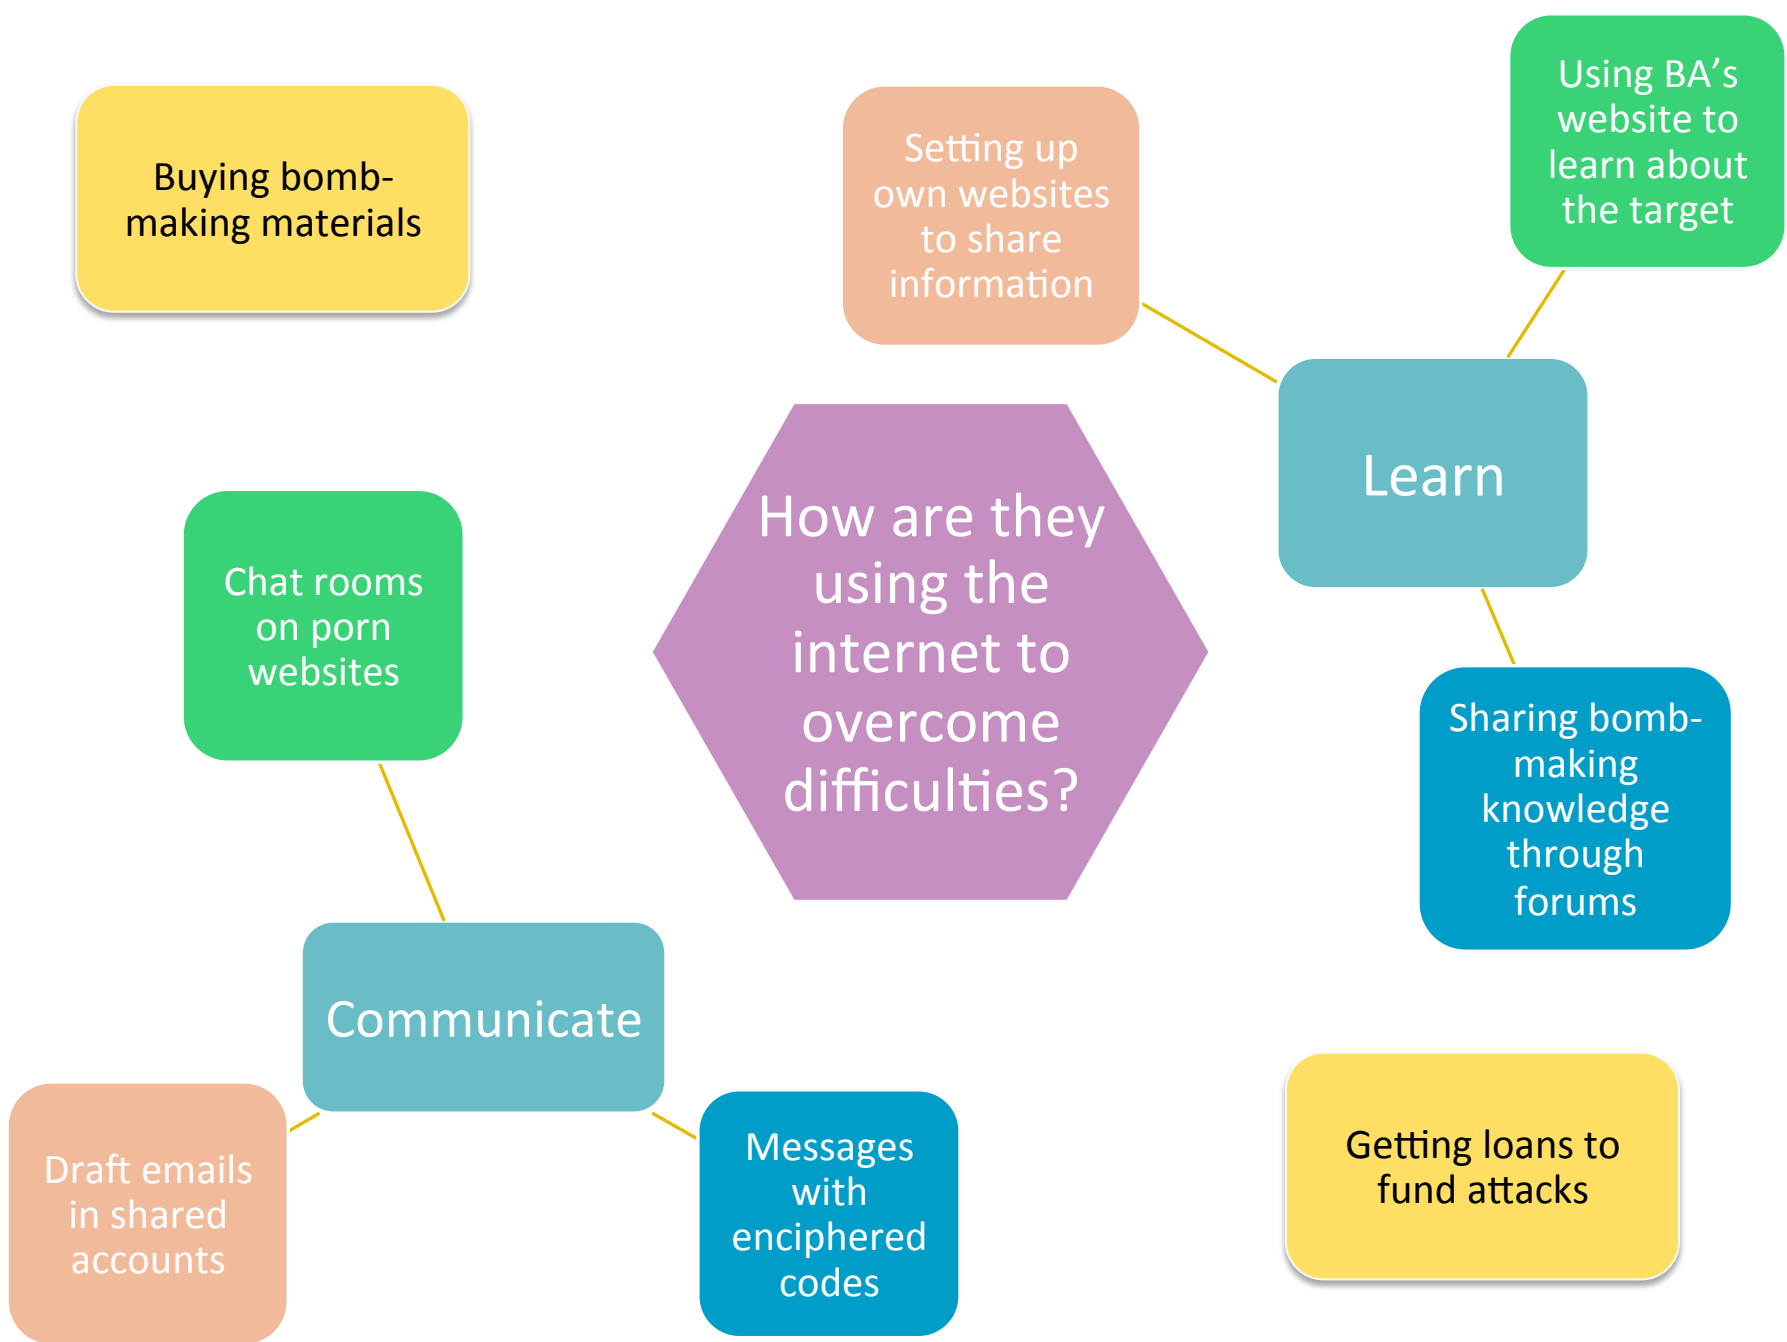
Buying bomb-making materials

Setting up own websites to share information

Using BA's website to learn about the target

How are they using the internet to overcome difficulties?

Learn

Chat rooms on porn websites

Sharing bomb-making knowledge through forums

Communicate

Draft emails in shared accounts

Messages with enciphered codes

Getting loans to fund attacks